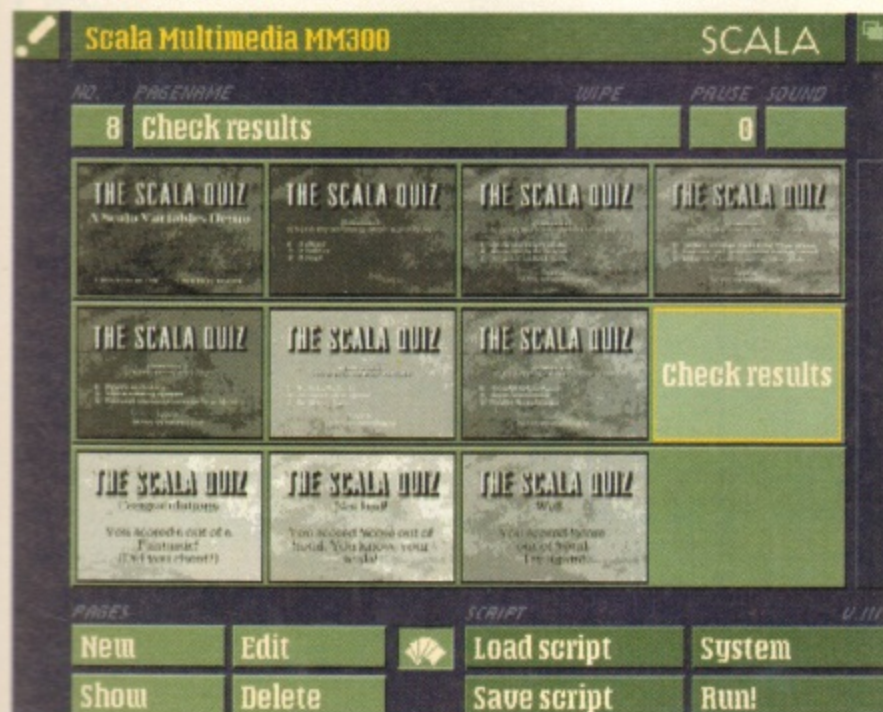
Scala Multimedia MM300

SCALA

NO. PAGENAME WIPE PAUSE SOUND

8 Check results 0

THE SCALA QUIZ
A Scala Variables Demo

THE SCALA QUIZ

THE SCALA QUIZ

THE SCALA QUIZ

THE SCALA QUIZ

THE SCALA QUIZ

THE SCALA QUIZ

Check results

THE SCALA QUIZ
Congratulations
You scored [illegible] out of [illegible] Fantastic! (Did you cheat?)

THE SCALA QUIZ
Not bad!
You scored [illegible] out of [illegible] You know your scala!

THE SCALA QUIZ
Well
You scored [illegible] out of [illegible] Try again

PAGES

SCRIPT

V.II

New

Edit

Load script

System

Show

Delete

Save script

Run!